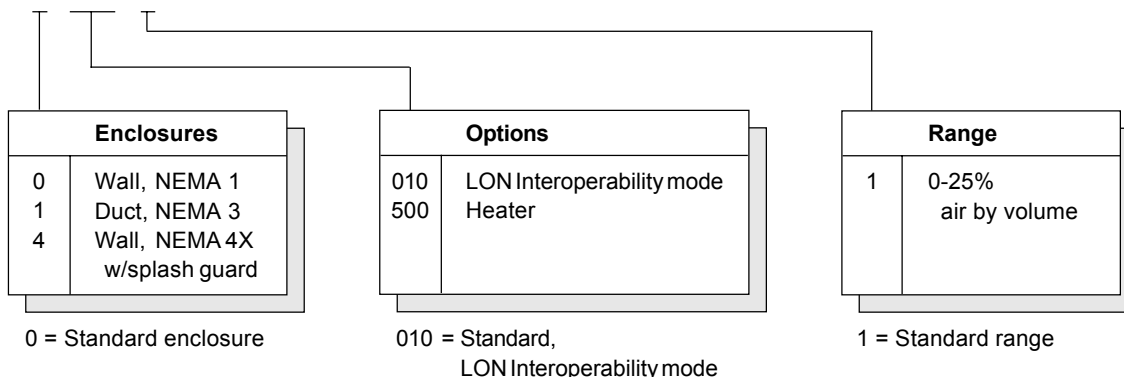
| Enclosures | |
|---|---|
| 0 | Wall, NEMA 1 |
| 1 | Duct, NEMA 3 |
| 4 | Wall, NEMA 4X w/splash guard |

0 = Standard enclosure

| Options | |
|---|---|
| 010 | LON Interoperability mode |
| 500 | Heater |

010 = Standard, LON Interoperability mode

| Range | |
|---|---|
| 1 | 0-25% air by volume |

1 = Standard range